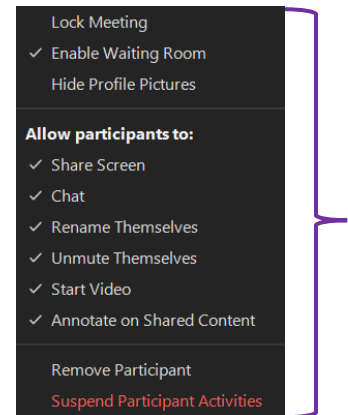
Lock Meeting
✓ Enable Waiting Room
Hide Profile Pictures

Allow participants to:
✓ Share Screen
✓ Chat
✓ Rename Themselves
✓ Unmute Themselves
✓ Start Video
✓ Annotate on Shared Content

Remove Participant
Suspend Participant Activities